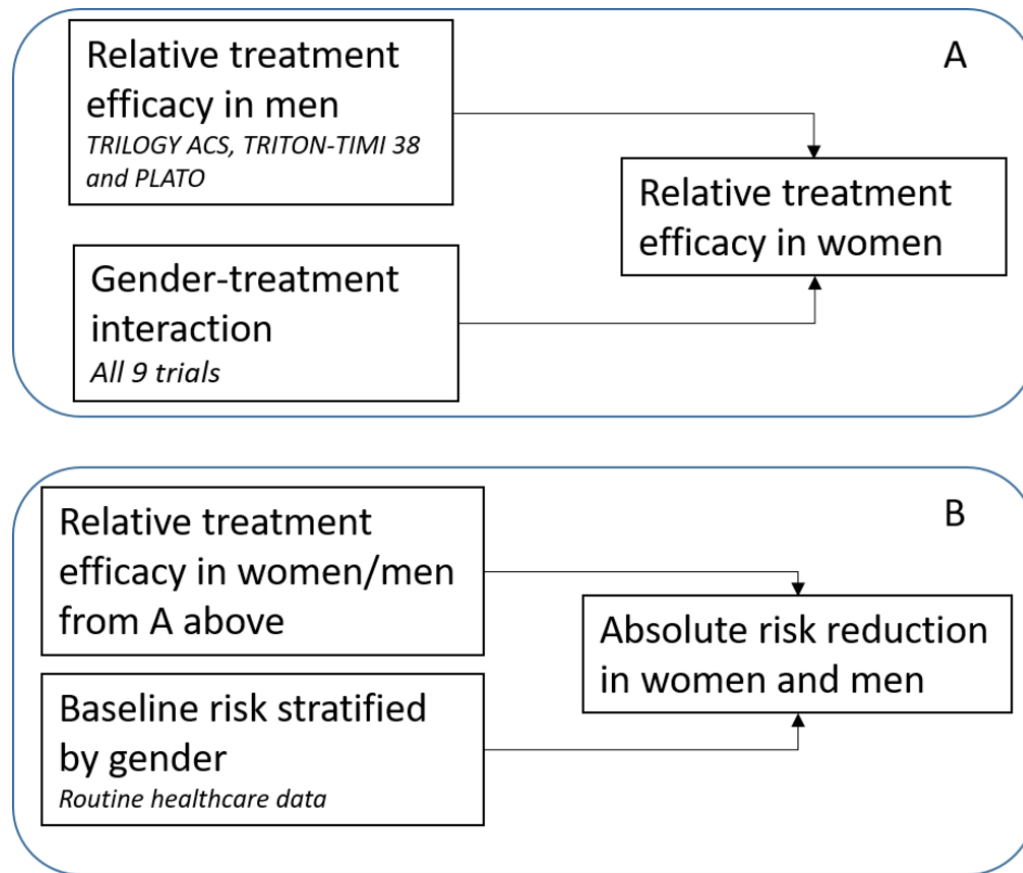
Relative treatment efficacy in men
TRILOGY ACS, TRITON-TIMI 38 and PLATO

A

Relative treatment efficacy in women

Gender-treatment interaction
All 9 trials

Relative treatment efficacy in women/men from A above

B

Absolute risk reduction in women and men

Baseline risk stratified by gender
Routine healthcare data